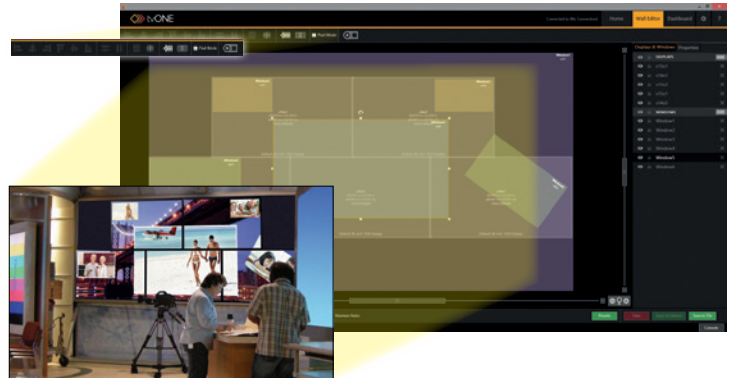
tvONE

Connected to 8.8 Connected

Home

Wall Editor

Dashboard

Pixel Mode

Pixel Mode

Displays & Windows

Properties

DISPLAYS

WINDOWS

Window1

Window2

Window3

Window4

Window5

Window6

Preview

Take

Console